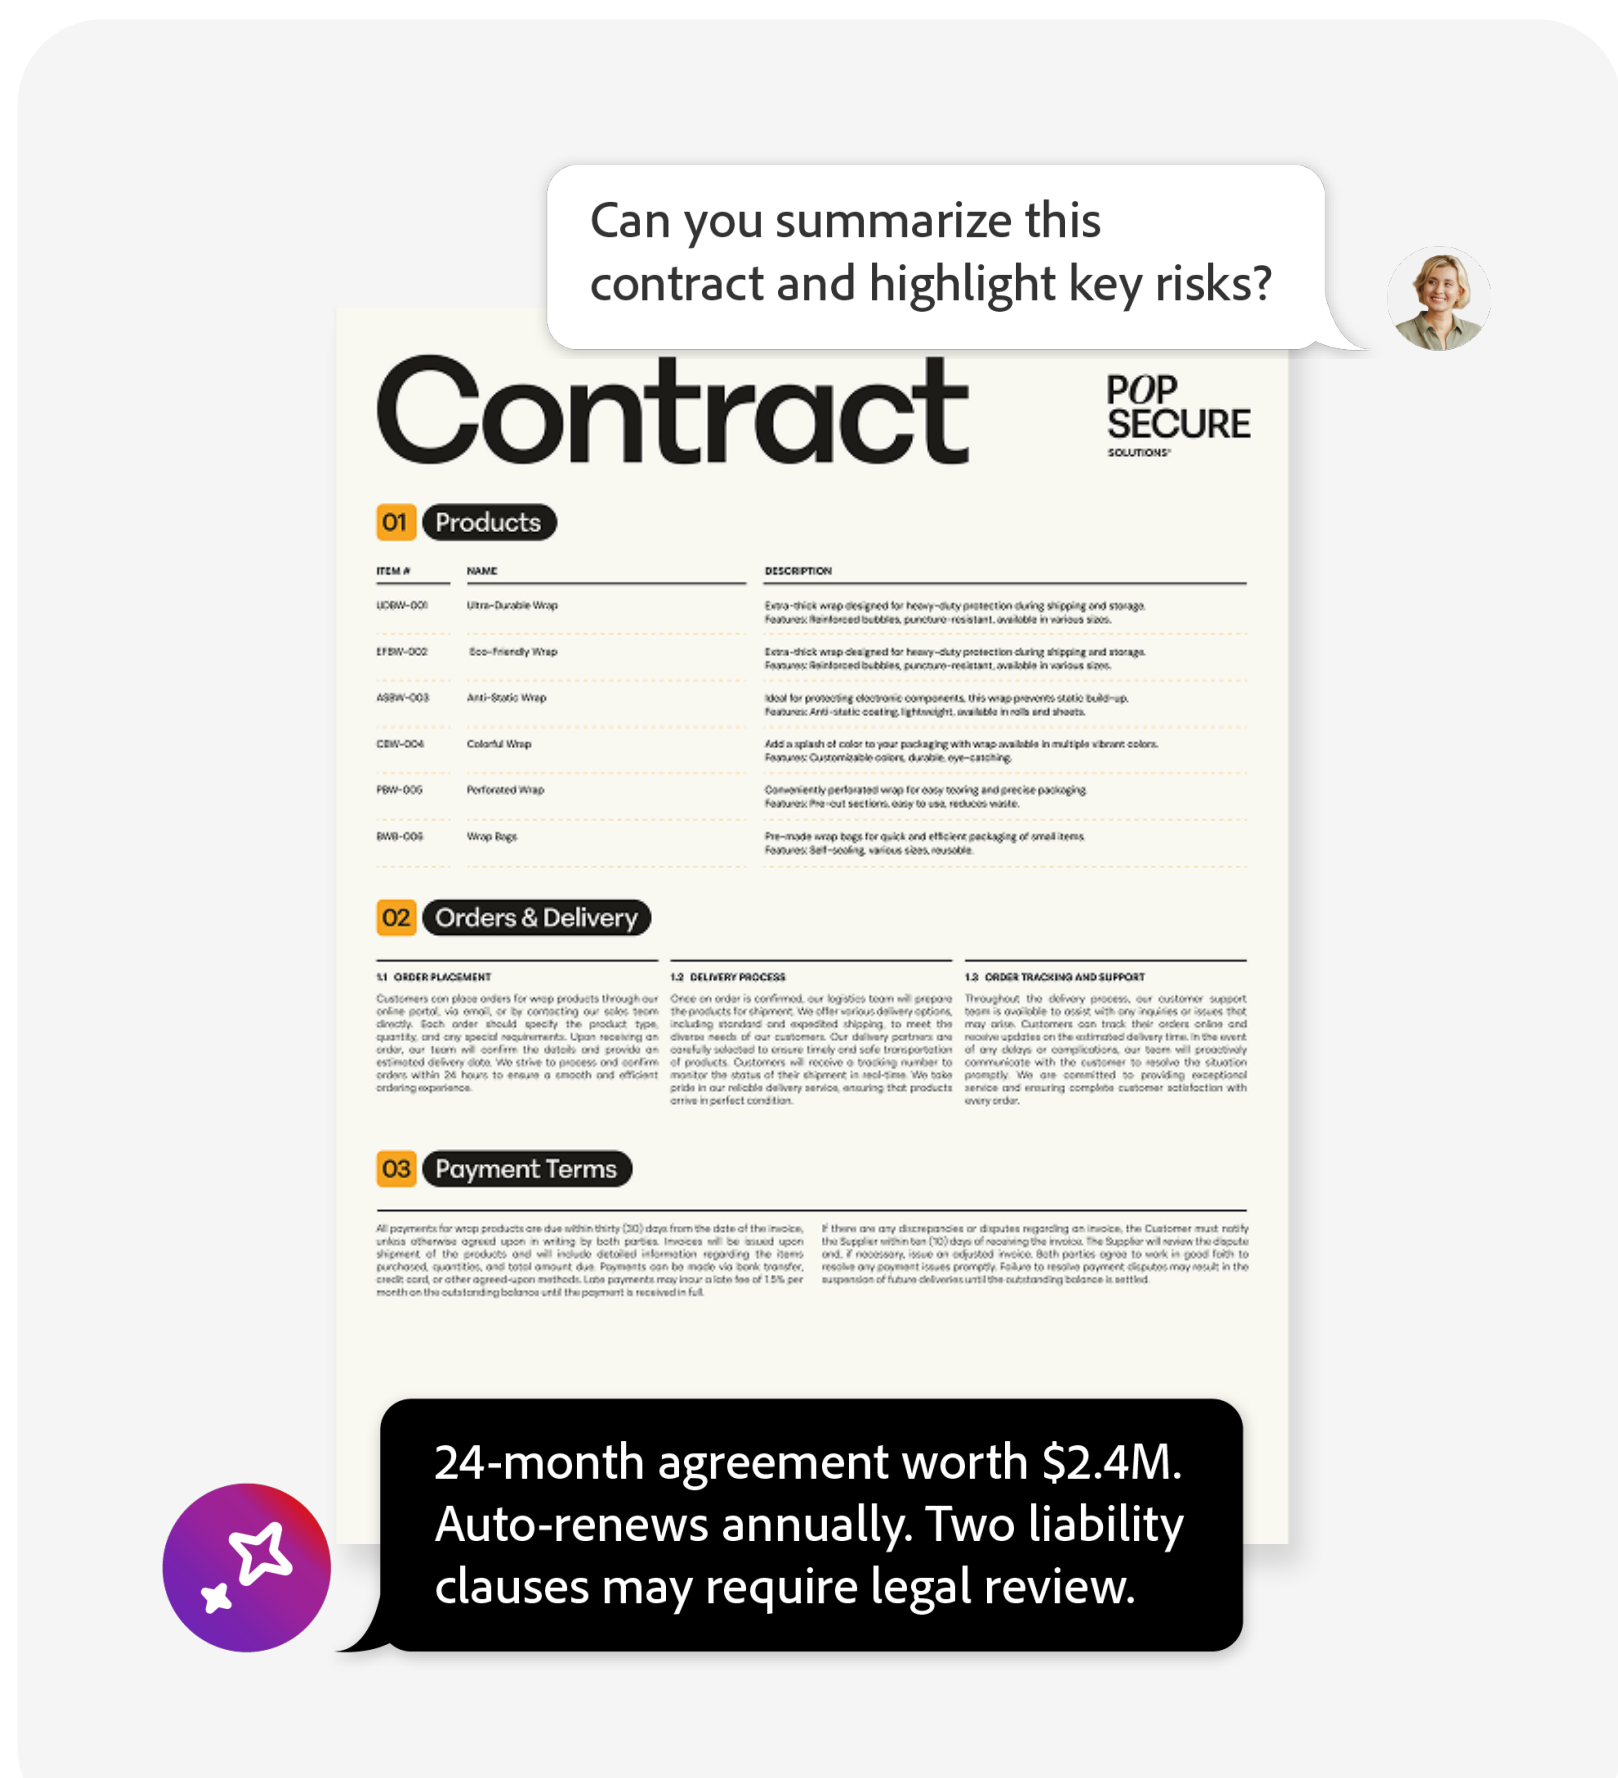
Can you summarize this contract and highlight key risks?

Contract

POP SECURE SOLUTIONS

01 Products

| ITEM # | NAME | DESCRIPTION |
|---|---|---|
| UDBW-001 | Ultra-Durable Wrap | Extra-thick wrap designed for heavy-duty protection during shipping and storage. Features: Reinforced bubbles, puncture-resistant, available in various sizes. |
| EFBW-002 | Eco-Friendly Wrap | Extra-thick wrap designed for heavy-duty protection during shipping and storage. Features: Reinforced bubbles, puncture-resistant, available in various sizes. |
| ASBW-003 | Anti-Static Wrap | Ideal for protecting electronic components, this wrap prevents static build-up. Features: Anti-static coating, lightweight, available in rolls and sheets. |
| CBW-004 | Colorful Wrap | Add a splash of color to your packaging with wrap available in multiple vibrant colors. Features: Customizable colors, durable, eye-catching. |
| PBW-005 | Perforated Wrap | Conveniently perforated wrap for easy tearing and precise packaging. Features: Pre-cut sections, easy to use, reduces waste. |
| BWB-006 | Wrap Bags | Pre-made wrap bags for quick and efficient packaging of small items. Features: Self-sealing, various sizes, reusable. |

02 Orders & Delivery

1.1 ORDER PLACEMENT
Customers can place orders for wrap products through our online portal, via email, or by contacting our sales team directly. Each order should specify the product type, quantity, and any special requirements. Upon receiving an order, our team will confirm the details and provide an estimated delivery date. We strive to process and confirm orders within 24 hours to ensure a smooth and efficient ordering experience.

1.2 DELIVERY PROCESS
Once an order is confirmed, our logistics team will prepare the products for shipment. We offer various delivery options, including standard and expedited shipping, to meet the diverse needs of our customers. Our delivery partners are carefully selected to ensure timely and safe transportation of products. Customers will receive a tracking number to monitor the status of their shipment in real-time. We take pride in our reliable delivery service, ensuring that products arrive in perfect condition.

1.3 ORDER TRACKING AND SUPPORT
Throughout the delivery process, our customer support team is available to assist with any inquiries or issues that may arise. Customers can track their orders online and receive updates on the estimated delivery time. In the event of any delays or complications, our team will proactively communicate with the customer to resolve the situation promptly. We are committed to providing exceptional service and ensuring complete customer satisfaction with every order.

03 Payment Terms

All payments for wrap products are due within thirty (30) days from the date of the invoice, unless otherwise agreed upon in writing by both parties. Invoices will be issued upon shipment of the products and will include detailed information regarding the items purchased, quantities, and total amount due. Payments can be made via bank transfer, credit card, or other agreed-upon methods. Late payments may incur a late fee of 1.5% per month on the outstanding balance until the payment is received in full.

If there are any discrepancies or disputes regarding an invoice, the Customer must notify the Supplier within ten (10) days of receiving the invoice. The Supplier will review the dispute and, if necessary, issue an adjusted invoice. Both parties agree to work in good faith to resolve any payment issues promptly. Failure to resolve payment disputes may result in the suspension of future deliveries until the outstanding balance is settled.

24-month agreement worth $2.4M. Auto-renews annually. Two liability clauses may require legal review.